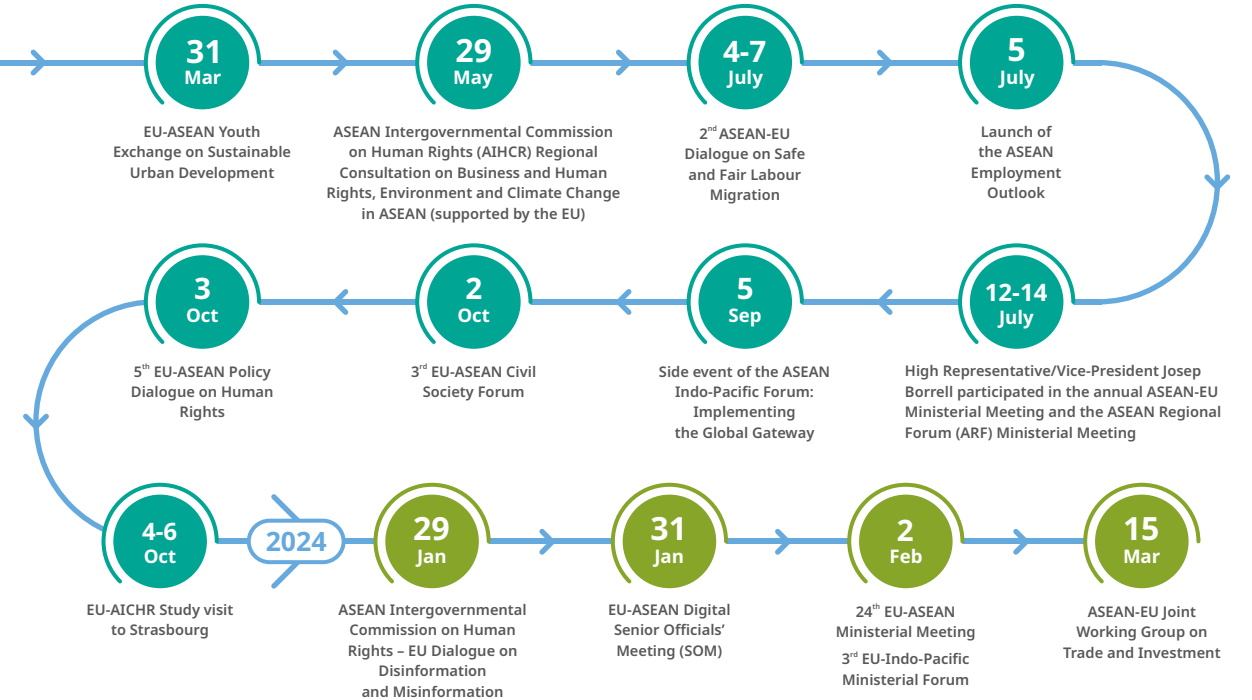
31
Mar

EU-ASEAN Youth Exchange on Sustainable Urban Development

29
May

ASEAN Intergovernmental Commission on Human Rights (AIHCR) Regional Consultation on Business and Human Rights, Environment and Climate Change in ASEAN (supported by the EU)

4-7
July

$2^{nd}$ ASEAN-EU Dialogue on Safe and Fair Labour Migration

5
July

Launch of the ASEAN Employment Outlook

12-14
July

High Representative/Vice-President Josep Borrell participated in the annual ASEAN-EU Ministerial Meeting and the ASEAN Regional Forum (ARF) Ministerial Meeting

5
Sep

Side event of the ASEAN Indo-Pacific Forum: Implementing the Global Gateway

2
Oct

$3^{rd}$ EU-ASEAN Civil Society Forum

3
Oct

$5^{th}$ EU-ASEAN Policy Dialogue on Human Rights

4-6
Oct

EU-AICHR Study visit to Strasbourg

2024

29
Jan

ASEAN Intergovernmental Commission on Human Rights – EU Dialogue on Disinformation and Misinformation

31
Jan

EU-ASEAN Digital Senior Officials' Meeting (SOM)

2
Feb

$24^{th}$ EU-ASEAN Ministerial Meeting

$3^{rd}$ EU-Indo-Pacific Ministerial Forum

15
Mar

ASEAN-EU Joint Working Group on Trade and Investment